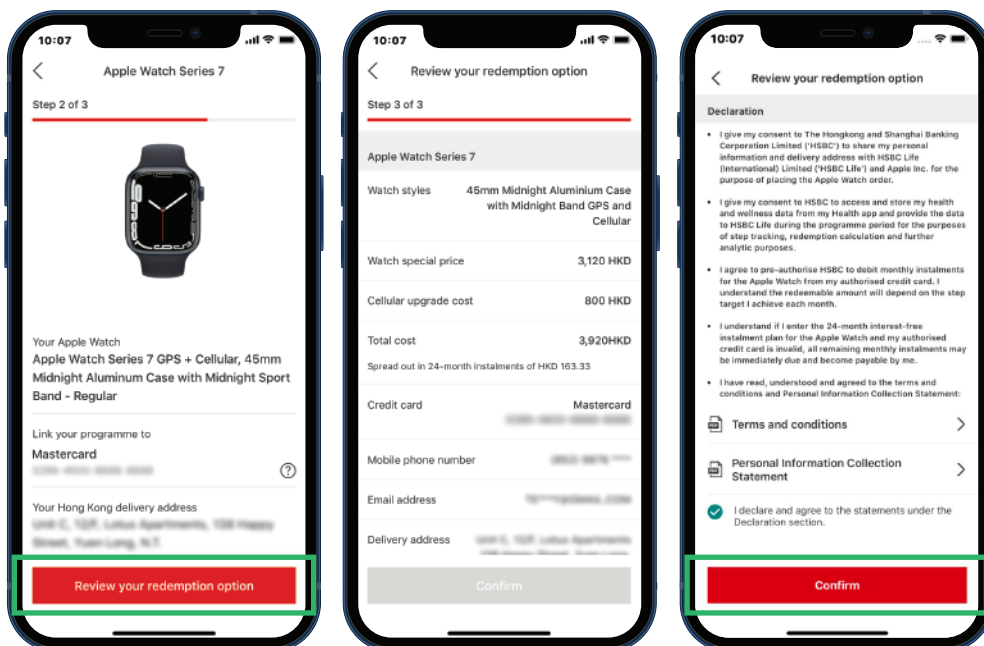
10:07

Apple Watch Series 7

Step 2 of 3

Your Apple Watch
Apple Watch Series 7 GPS + Cellular, 45mm Midnight Aluminum Case with Midnight Sport Band - Regular

Link your programme to
Mastercard
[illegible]

Your Hong Kong delivery address
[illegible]

Review your redemption option

10:07

Review your redemption option

Step 3 of 3

Apple Watch Series 7

| | |
|---|---|
| Watch styles | 45mm Midnight Aluminium Case with Midnight Band GPS and Cellular |
| Watch special price | 3,120 HKD |
| Cellular upgrade cost | 800 HKD |
| Total cost | 3,920HKD |

Spread out in 24-month instalments of HKD 163.33

| | |
|---|---|
| Credit card | Mastercard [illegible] |
| Mobile phone number | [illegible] |
| Email address | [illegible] |
| Delivery address | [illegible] |

Confirm

10:07

Review your redemption option

Declaration

• I give my consent to The Hongkong and Shanghai Banking Corporation Limited ('HSBC') to share my personal information and delivery address with HSBC Life (International) Limited ('HSBC Life') and Apple Inc. for the purpose of placing the Apple Watch order.

• I give my consent to HSBC to access and store my health and wellness data from my Health app and provide the data to HSBC Life during the programme period for the purposes of step tracking, redemption calculation and further analytic purposes.

• I agree to pre-authorise HSBC to debit monthly instalments for the Apple Watch from my authorised credit card. I understand the redeemable amount will depend on the step target I achieve each month.

• I understand if I enter the 24-month interest-free instalment plan for the Apple Watch and my authorised credit card is invalid, all remaining monthly instalments may be immediately due and become payable by me.

• I have read, understood and agreed to the terms and conditions and Personal Information Collection Statement:

Terms and conditions

Personal Information Collection Statement

I declare and agree to the statements under the Declaration section.

Confirm